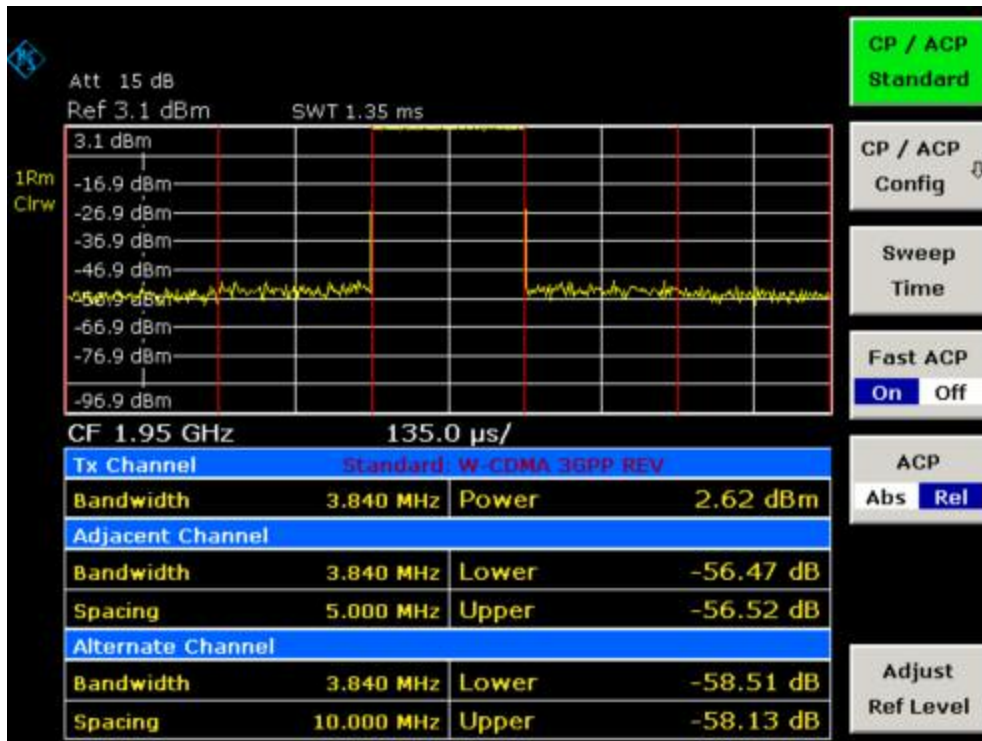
Att 15 dB
Ref 3.1 dBm SWT 1.35 ms

1Rm
Clrw

3.1 dBm
-16.9 dBm
-26.9 dBm
-36.9 dBm
-46.9 dBm
-56.9 dBm
-66.9 dBm
-76.9 dBm
-96.9 dBm

CF 1.95 GHz 135.0 µs/

| Tx Channel | Standard: W-CDMA 3GPP REV | | |
|---|---|---|---|
| Bandwidth | 3.840 MHz | Power | 2.62 dBm |
| Adjacent Channel | | | |
| Bandwidth | 3.840 MHz | Lower | -56.47 dB |
| Spacing | 5.000 MHz | Upper | -56.52 dB |
| Alternate Channel | | | |
| Bandwidth | 3.840 MHz | Lower | -58.51 dB |
| Spacing | 10.000 MHz | Upper | -58.13 dB |

CP / ACP Standard

CP / ACP Config

Sweep Time

Fast ACP
On Off

ACP
Abs Rel

Adjust Ref Level